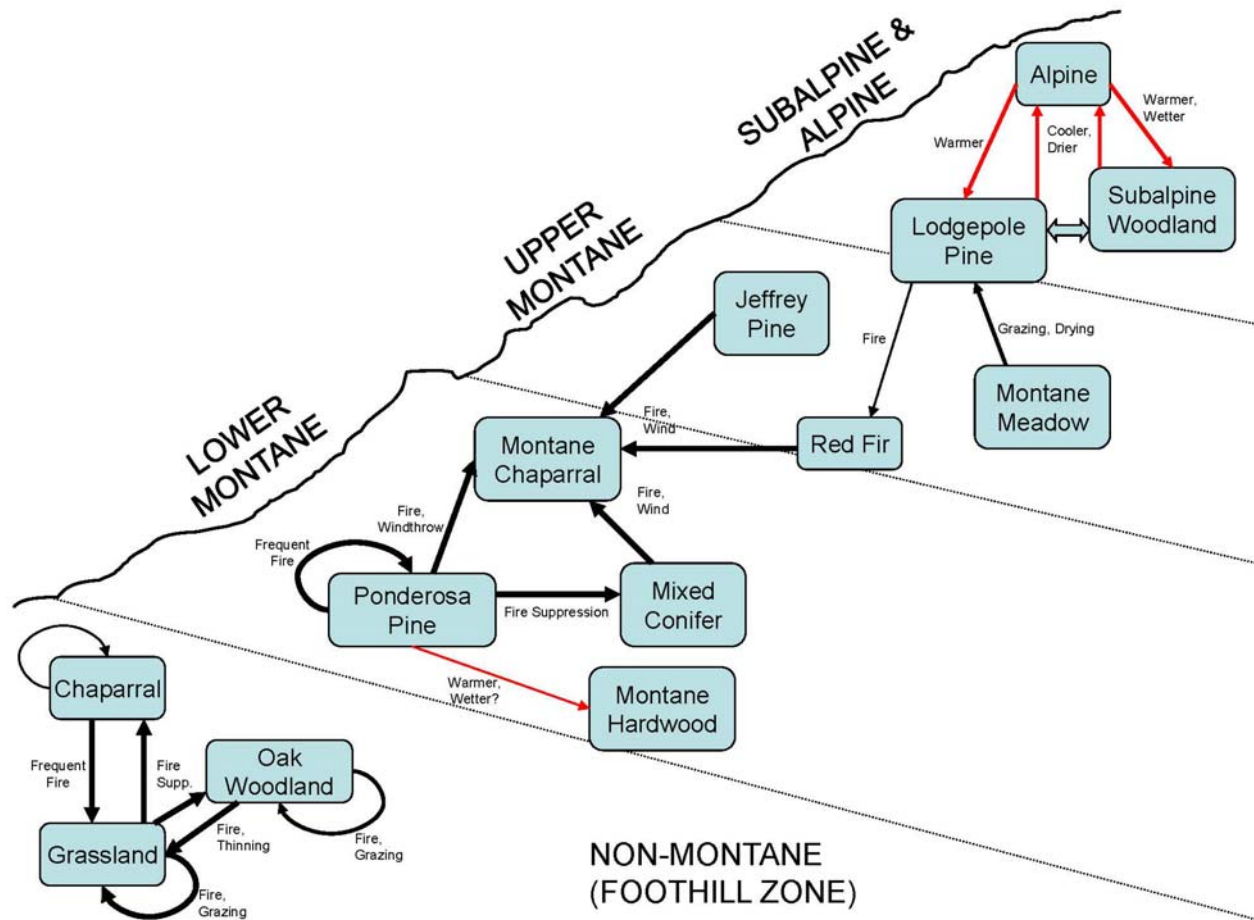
SUBALPINE & ALPINE

UPPER MONTANE

LOWER MONTANE

Alpine

Warmer

Cooler, Drier

Warmer, Wetter

Lodgepole Pine

Subalpine Woodland

Jeffrey Pine

Fire

Grazing, Drying

Montane Meadow

Fire, Wind

Montane Chaparral

Red Fir

Fire, Windthrow

Fire, Wind

Frequent Fire

Ponderosa Pine

Fire Suppression

Mixed Conifer

Warmer, Wetter?

Montane Hardwood

Chaparral

Frequent Fire

Fire Supp.

Oak Woodland

Fire, Thinning

Fire, Grazing

Grassland

Fire, Grazing

NON-MONTANE (FOOTHILL ZONE)